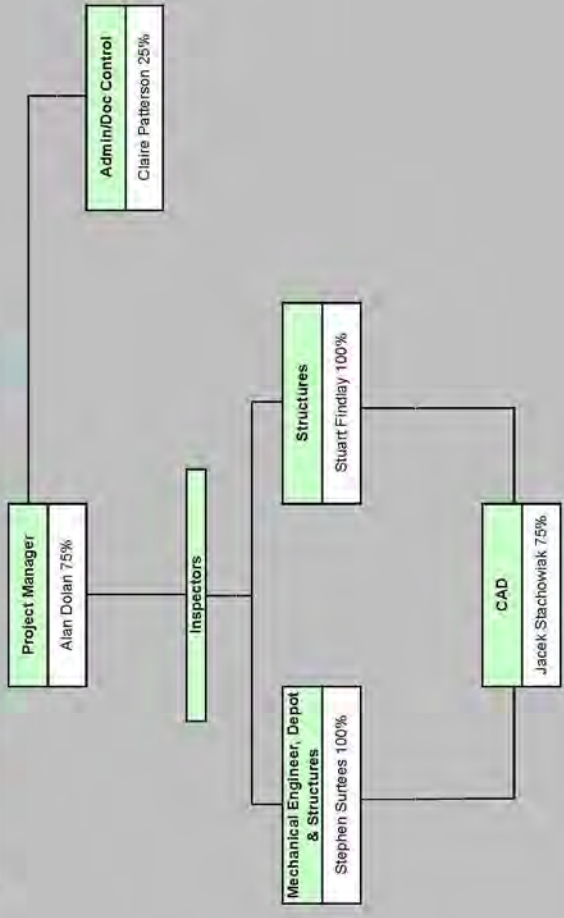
Project Manager
Alan Dolan 75%

Admin/Doc Control
Claire Patterson 25%

Inspectors

Mechanical Engineer, Depot & Structures
Stephen Surtees 100%

Structures
Stuart Findlay 100%

CAD
Jacek Stachowiak 75%